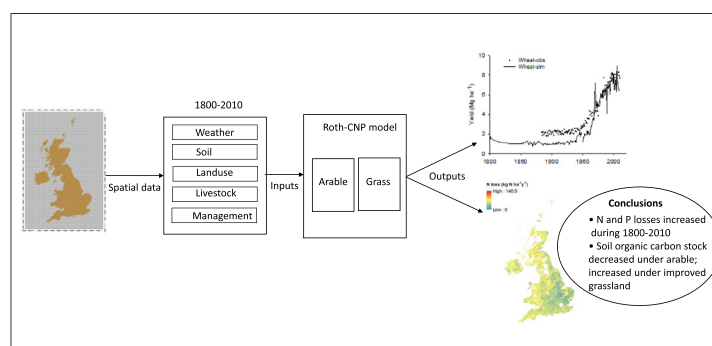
1800-2010

Weather

Soil

Landuse

Livestock

Management

Spatial data

Inputs

Roth-CNP model

Arable

Grass

Outputs

Wheat-obs
Wheat-sim

Yield (Mg ha$^{-1}$)

10
8
6
4
2
0

1800 1850 1900 1950 2000

N loss (kg N ha$^{-1}$y$^{-1}$)
High : 140.5
Low : 0

Conclusions

• N and P losses increased during 1800-2010

• Soil organic carbon stock decreased under arable; increased under improved grassland